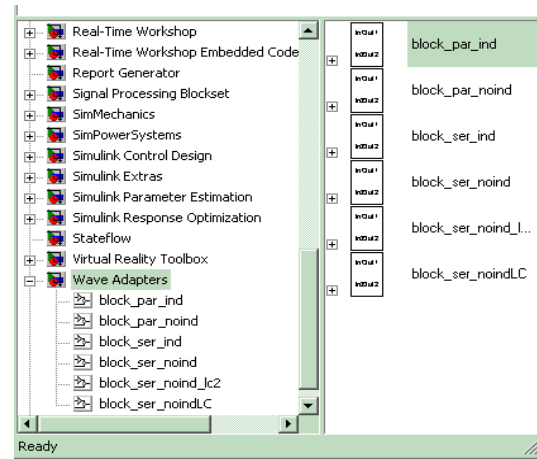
Real-Time Workshop
Real-Time Workshop Embedded Code
Report Generator
Signal Processing Blockset
SimMechanics
SimPowerSystems
Simulink Control Design
Simulink Extras
Simulink Parameter Estimation
Simulink Response Optimization
Stateflow
Virtual Reality Toolbox
Wave Adapters
block_par_ind
block_par_noind
block_ser_ind
block_ser_noind
block_ser_noind_lc2
block_ser_noindLC

In Out 1
In Out 2
block_par_ind
In Out 1
In Out 2
block_par_noind
In Out 1
In Out 2
block_ser_ind
In Out 1
In Out 2
block_ser_noind
In Out 1
In Out 2
block_ser_noind_l...
In Out 1
In Out 2
block_ser_noindLC

Ready